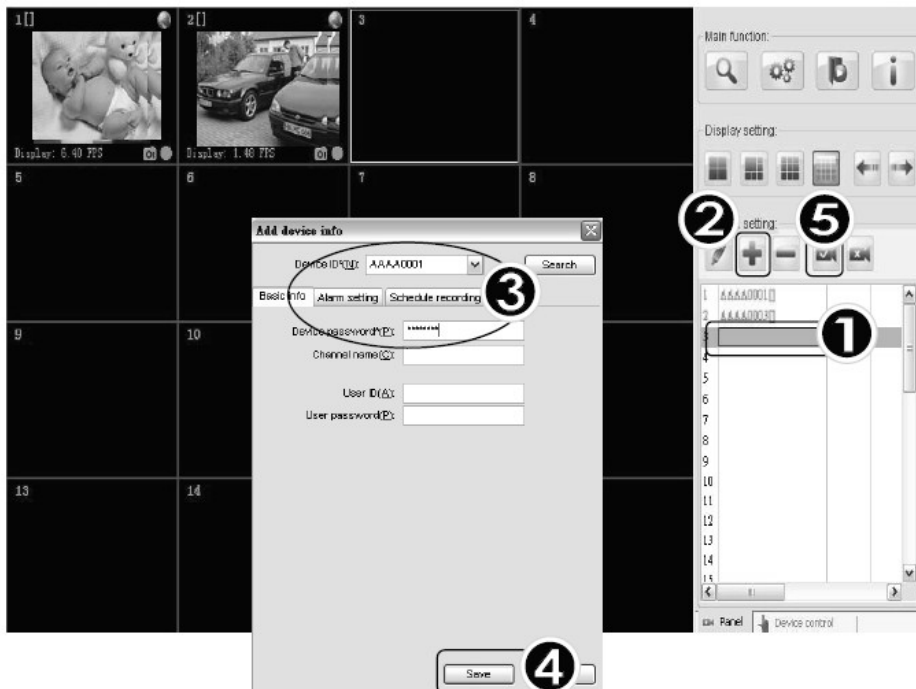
1[]

2[]

3

4

Display: 6.40 FPS

Display: 1.48 FPS

5

6

7

8

9

10

13

14

Main function:

Display setting:

setting:

❷

❺

Add device info

Device ID*(N): AAAA0001

Search

Basic info

Alarm setting

Schedule recording

❸

Device password*(P): ********

Channel name(C):

User ID(A):

User password(P):

Save

❹

1 AAAA0001[]
2 AAAA0003[]
3
4
5
6
7
8
9
10
11
12
13
14
15

❶

Panel

Device control